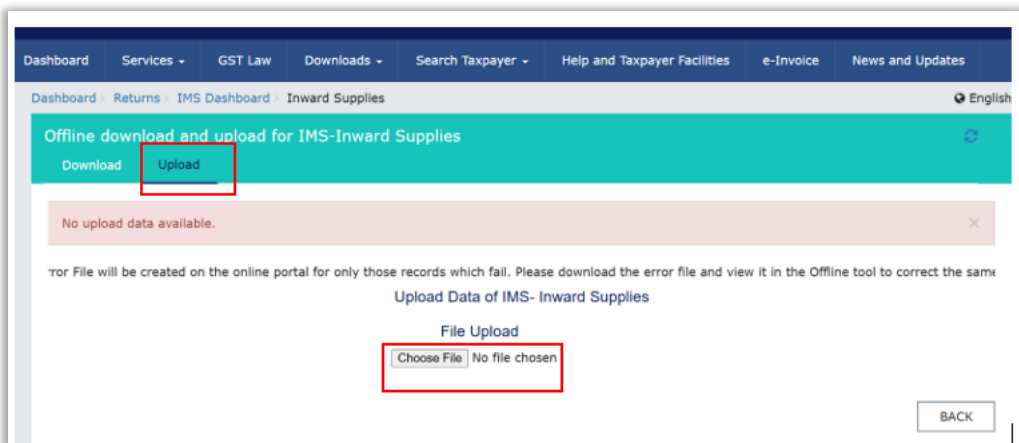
Dashboard Services ▾ GST Law Downloads ▾ Search Taxpayer ▾ Help and Taxpayer Facilities e-Invoice News and Updates

Dashboard > Returns > IMS Dashboard > Inward Supplies

English

Offline download and upload for IMS-Inward Supplies

Download Upload

No upload data available.

×

rror File will be created on the online portal for only those records which fail. Please download the error file and view it in the Offline tool to correct the same

Upload Data of IMS- Inward Supplies

File Upload

Choose File No file chosen

BACK